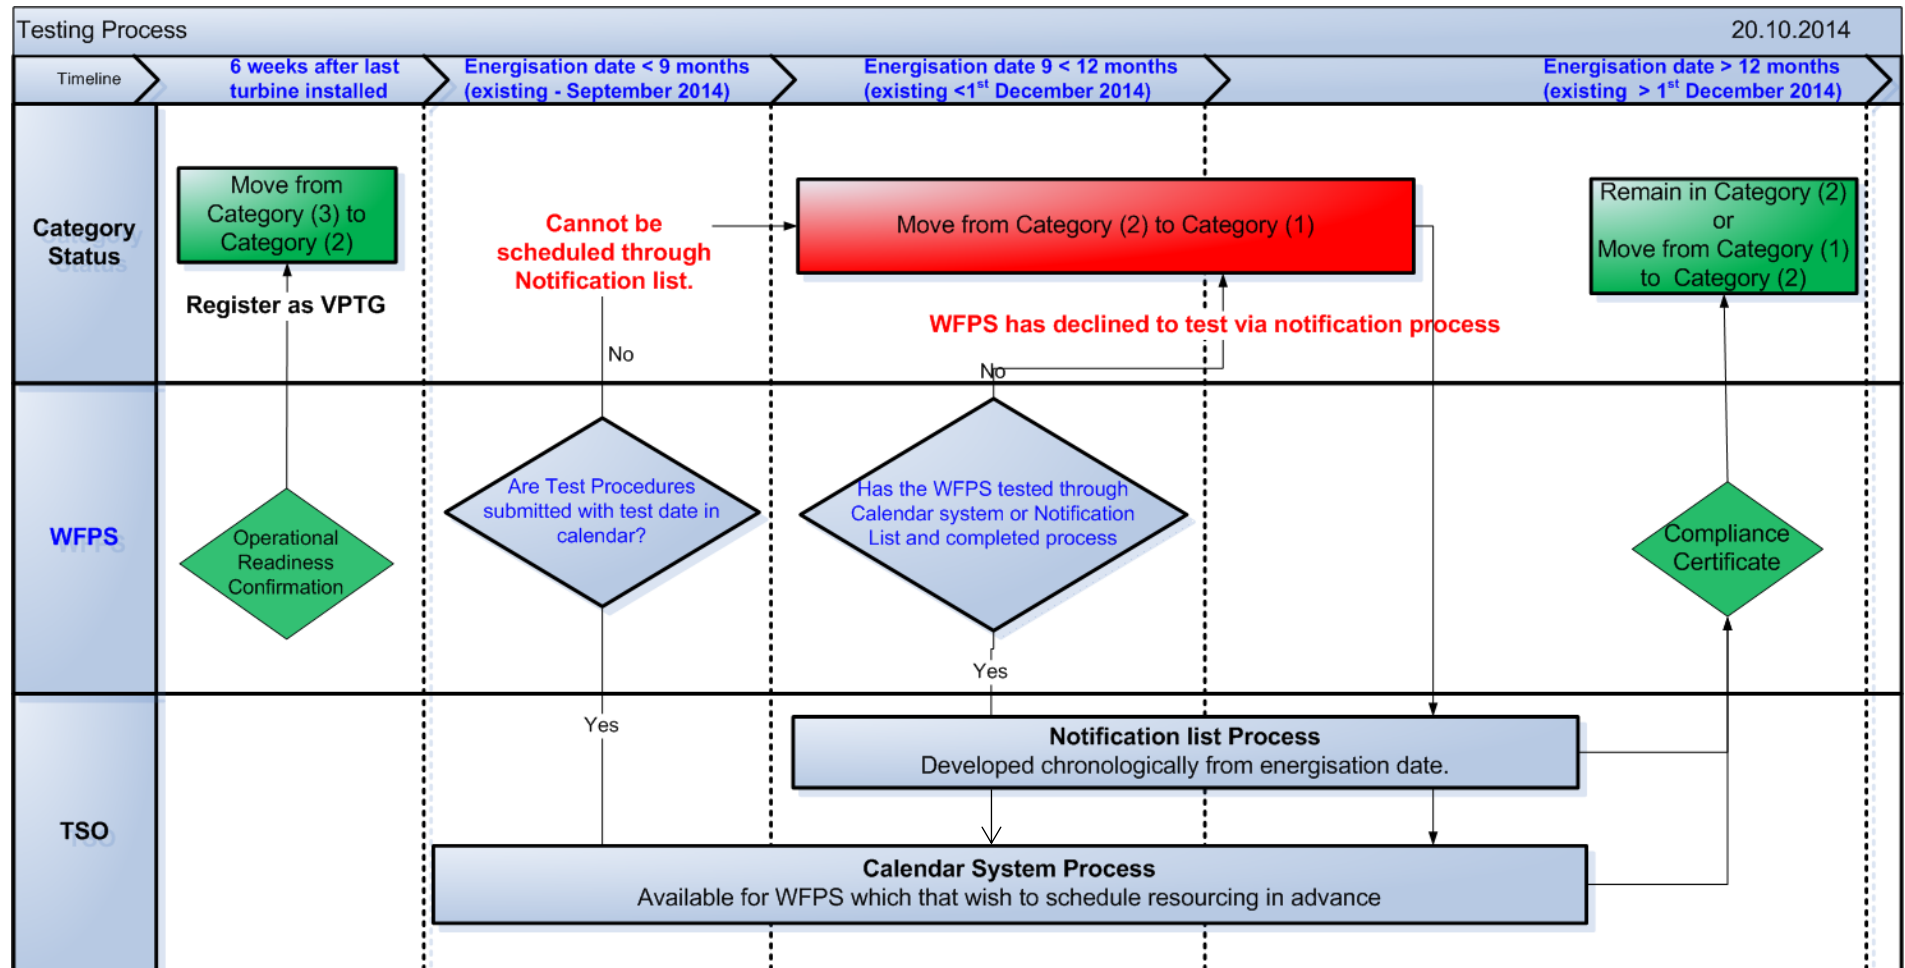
Testing Process

20.10.2014

Timeline

6 weeks after last turbine installed

Energisation date < 9 months (existing - September 2014)

Energisation date 9 < 12 months (existing <1$^{st}$ December 2014)

Energisation date > 12 months (existing > 1$^{st}$ December 2014)

Category Status

Move from Category (3) to Category (2)

Register as VPTG

Cannot be scheduled through Notification list.

Move from Category (2) to Category (1)

Remain in Category (2) or Move from Category (1) to Category (2)

WFPS has declined to test via notification process

No

No

WFPS

Operational Readiness Confirmation

Are Test Procedures submitted with test date in calendar?

Has the WFPS tested through Calendar system or Notification List and completed process

Compliance Certificate

Yes

Yes

TSO

Notification list Process
Developed chronologically from energisation date.

Calendar System Process
Available for WFPS which that wish to schedule resourcing in advance